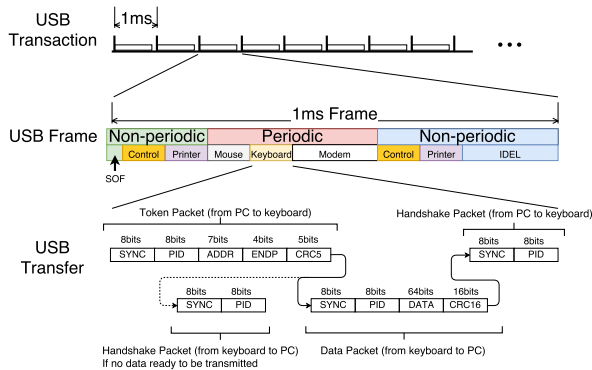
USB Transaction

1ms

• • •

1ms Frame

USB Frame

Non-periodic

Periodic

Non-periodic

SOF

Control

Printer

Mouse

Keyboard

Modem

Control

Printer

IDEL

USB Transfer

Token Packet (from PC to keyboard)

| 8bits | 8bits | 7bits | 4bits | 5bits |
|---|---|---|---|---|
| SYNC | PID | ADDR | ENDP | CRC5 |

Handshake Packet (from PC to keyboard)

| 8bits | 8bits |
|---|---|
| SYNC | PID |

| 8bits | 8bits |
|---|---|
| SYNC | PID |

| 8bits | 8bits | 64bits | 16bits |
|---|---|---|---|
| SYNC | PID | DATA | CRC16 |

Handshake Packet (from keyboard to PC)
If no data ready to be transmitted

Data Packet (from keyboard to PC)